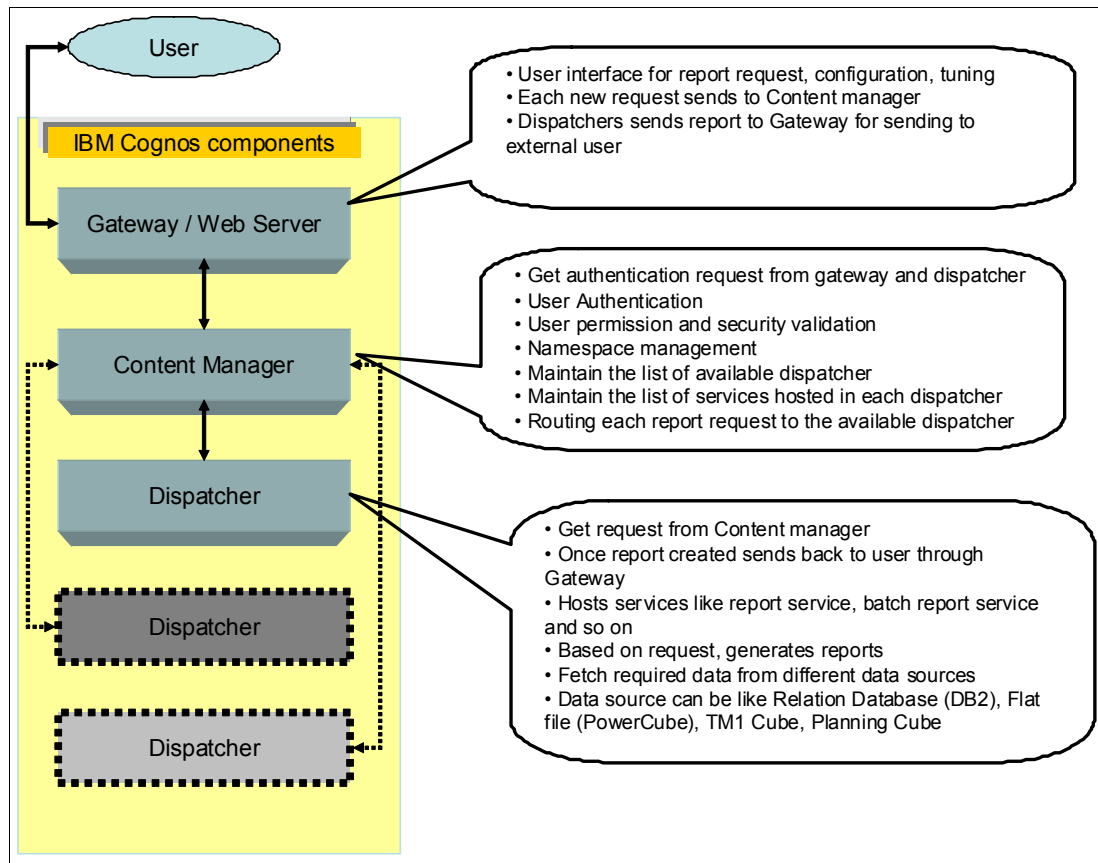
User

IBM Cognos components

Gateway / Web Server

Content Manager

Dispatcher

Dispatcher

Dispatcher

• User interface for report request, configuration, tuning
• Each new request sends to Content manager
• Dispatchers sends report to Gateway for sending to external user

• Get authentication request from gateway and dispatcher
• User Authentication
• User permission and security validation
• Namespace management
• Maintain the list of available dispatcher
• Maintain the list of services hosted in each dispatcher
• Routing each report request to the available dispatcher

• Get request from Content manager
• Once report created sends back to user through Gateway
• Hosts services like report service, batch report service and so on
• Based on request, generates reports
• Fetch required data from different data sources
• Data source can be like Relation Database (DB2), Flat file (PowerCube), TM1 Cube, Planning Cube